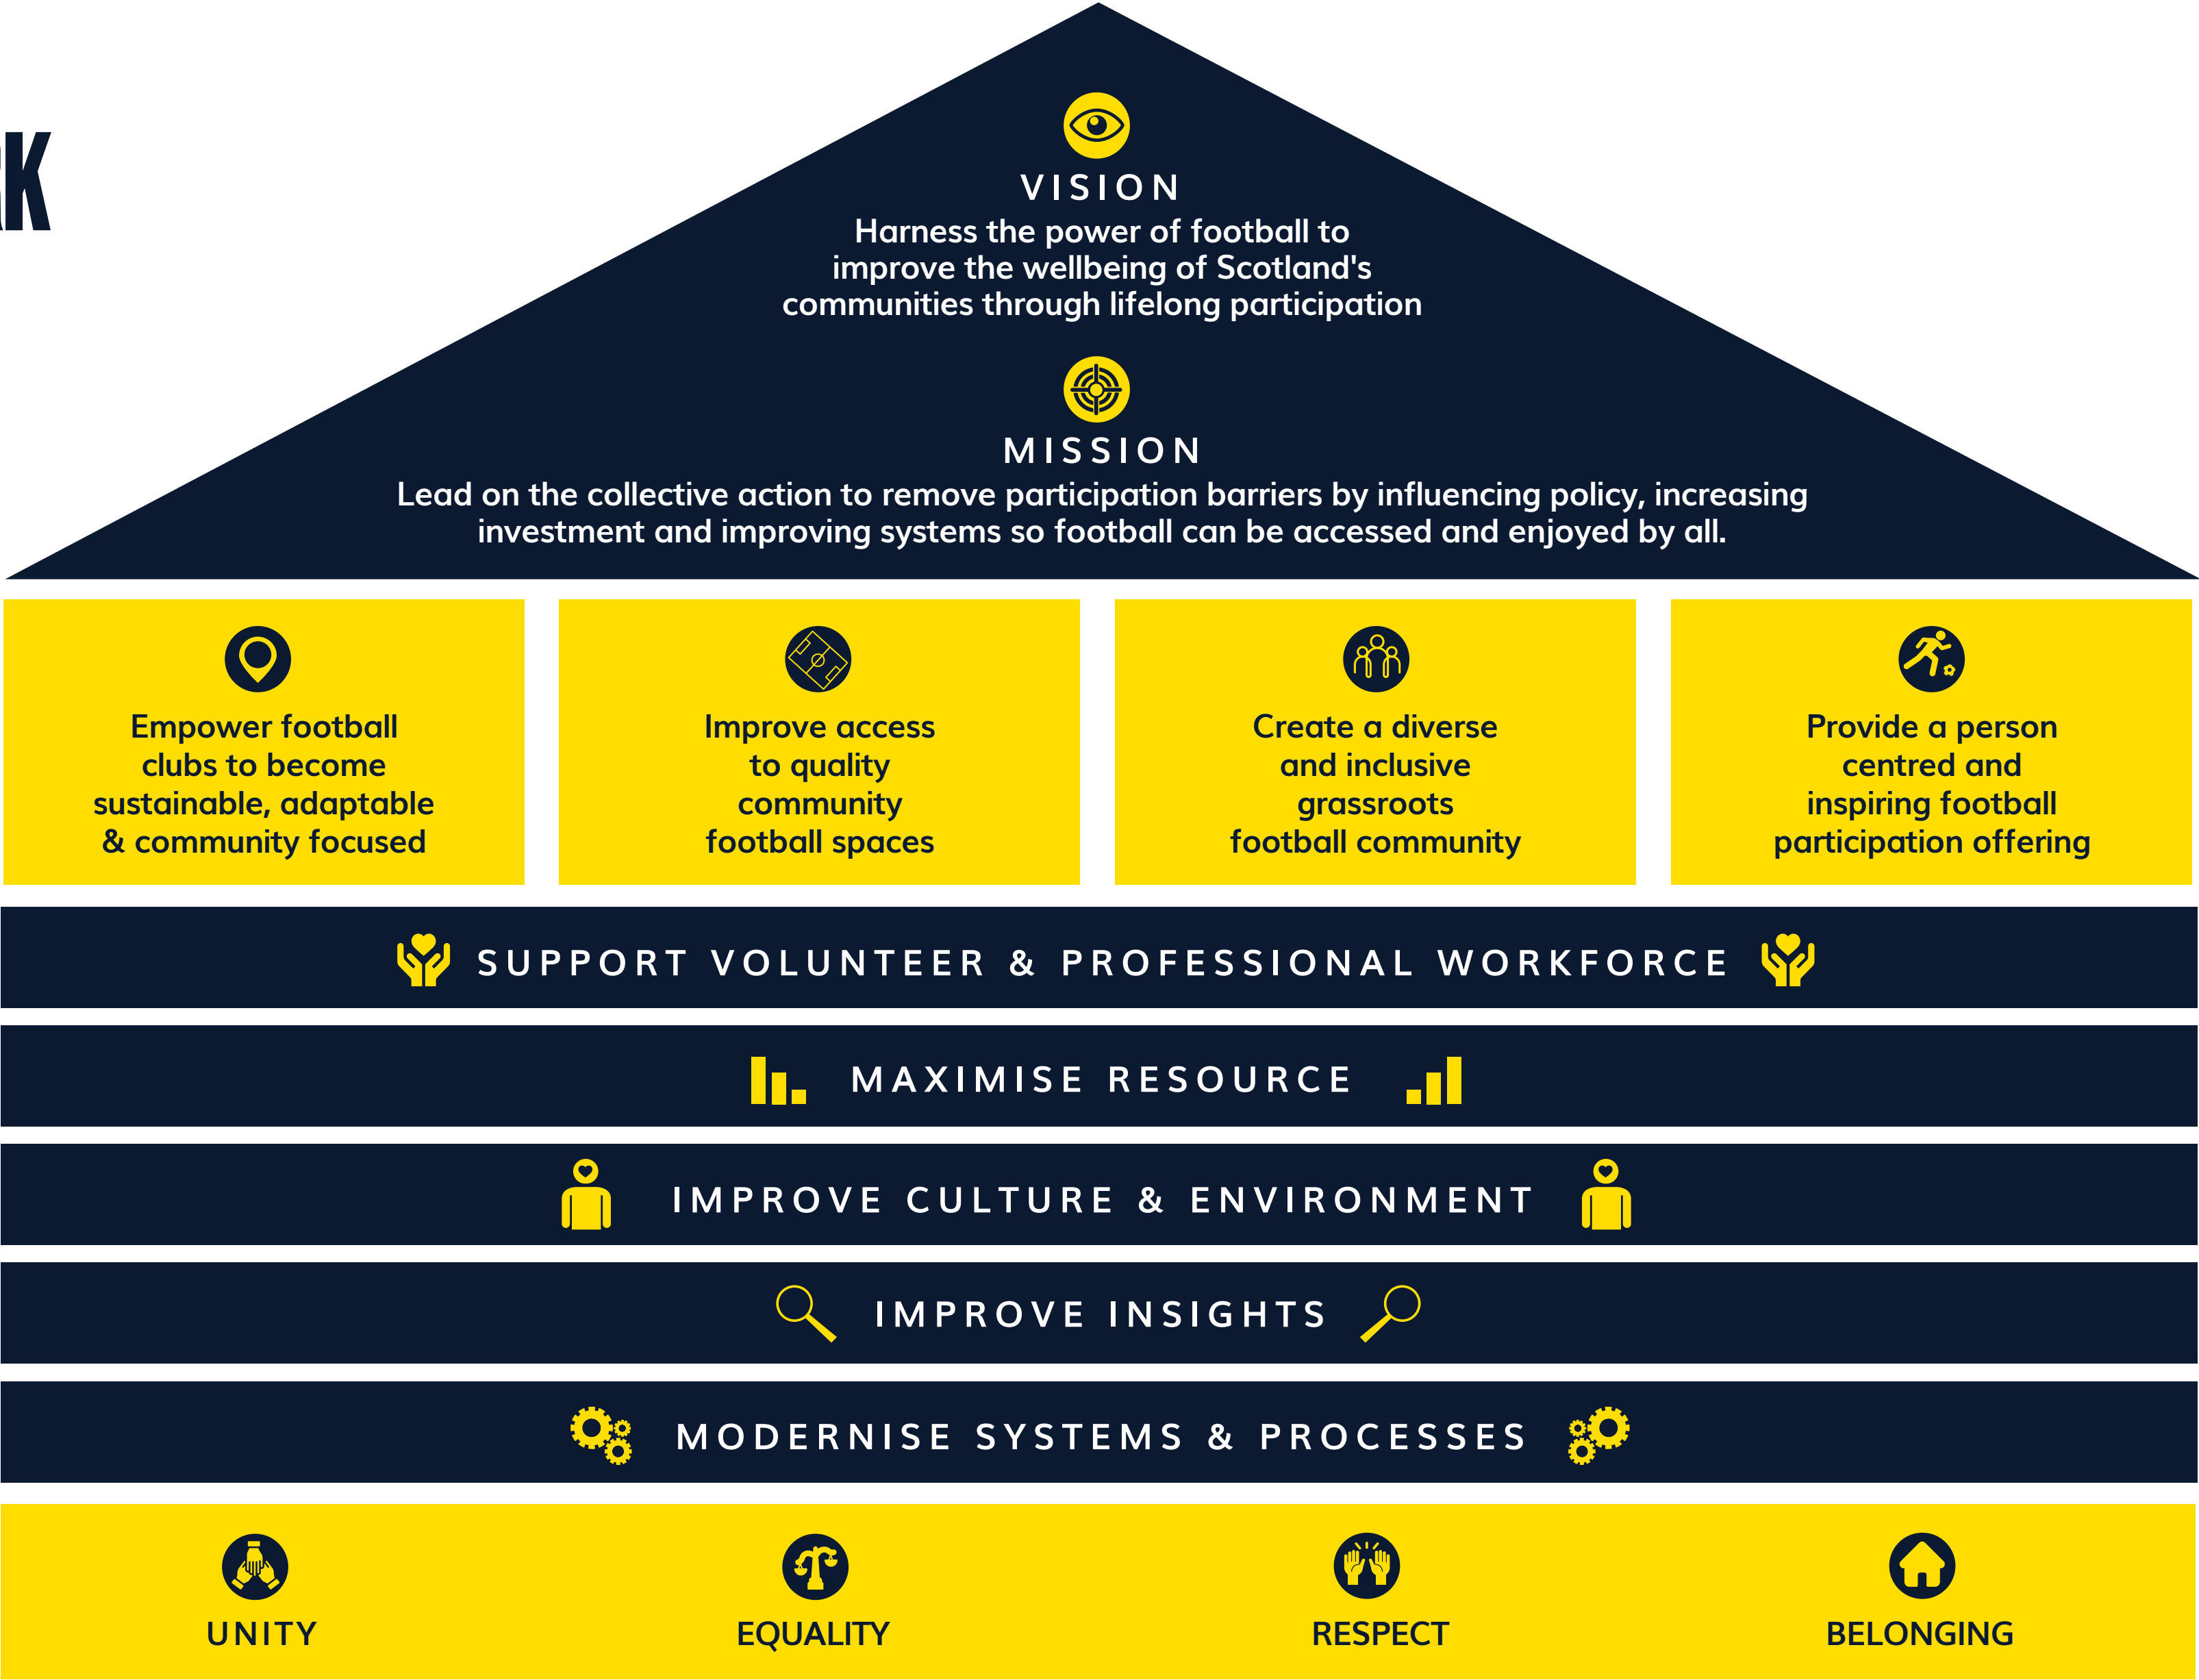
VISION
Harness the power of football to improve the wellbeing of Scotland's communities through lifelong participation

MISSION
Lead on the collective action to remove participation barriers by influencing policy, increasing investment and improving systems so football can be accessed and enjoyed by all.

Empower football clubs to become sustainable, adaptable & community focused

Improve access to quality community football spaces

Create a diverse and inclusive grassroots football community

Provide a person centred and inspiring football participation offering

SUPPORT VOLUNTEER & PROFESSIONAL WORKFORCE

MAXIMISE RESOURCE

IMPROVE CULTURE & ENVIRONMENT

IMPROVE INSIGHTS

MODERNISE SYSTEMS & PROCESSES

UNITY

EQUALITY

RESPECT

BELONGING